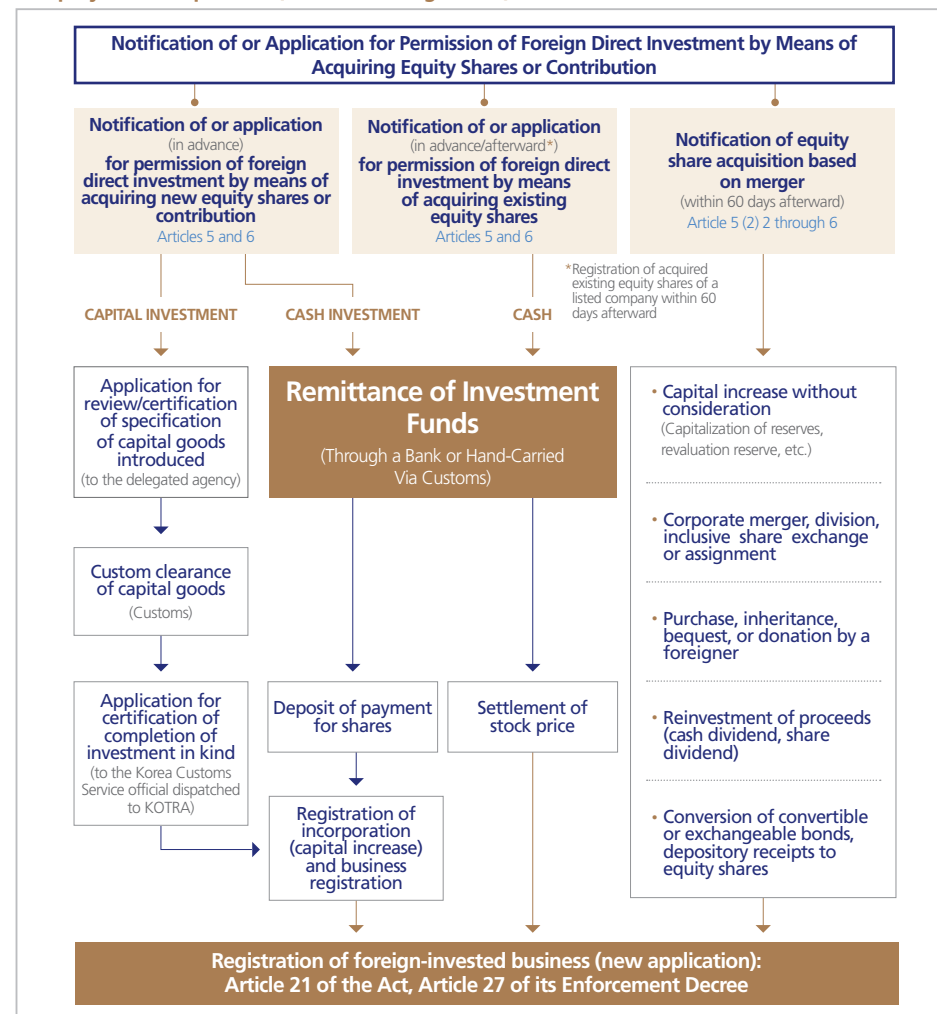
Notification of or Application for Permission of Foreign Direct Investment by Means of Acquiring Equity Shares or Contribution

Notification of or application (in advance) for permission of foreign direct investment by means of acquiring new equity shares or contribution
Articles 5 and 6

Notification of or application (in advance/afterward*) for permission of foreign direct investment by means of acquiring existing equity shares
Articles 5 and 6

Notification of equity share acquisition based on merger (within 60 days afterward)
Article 5 (2) 2 through 6

*Registration of acquired existing equity shares of a listed company within 60 days afterward

CAPITAL INVESTMENT

CASH INVESTMENT

CASH

Application for review/certification of specification of capital goods introduced (to the delegated agency)

Remittance of Investment Funds
(Through a Bank or Hand-Carried Via Customs)

• Capital increase without consideration (Capitalization of reserves, revaluation reserve, etc.)

• Corporate merger, division, inclusive share exchange or assignment

• Purchase, inheritance, bequest, or donation by a foreigner

• Reinvestment of proceeds (cash dividend, share dividend)

• Conversion of convertible or exchangeable bonds, depository receipts to equity shares

Custom clearance of capital goods (Customs)

Application for certification of completion of investment in kind (to the Korea Customs Service official dispatched to KOTRA)

Deposit of payment for shares

Settlement of stock price

Registration of incorporation (capital increase) and business registration

Registration of foreign-invested business (new application): Article 21 of the Act, Article 27 of its Enforcement Decree